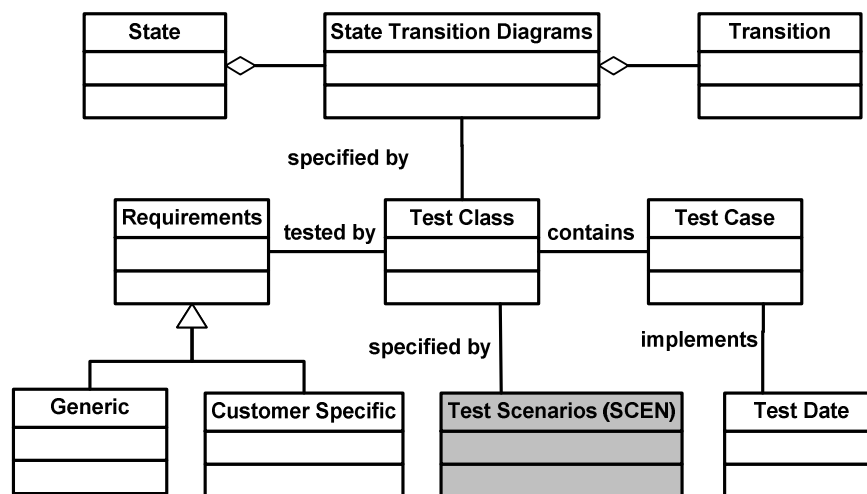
State

State Transition Diagrams

Transition

specified by

Requirements

tested by

Test Class

contains

Test Case

specified by

implements

Generic

Customer Specific

Test Scenarios (SCEN)

Test Date